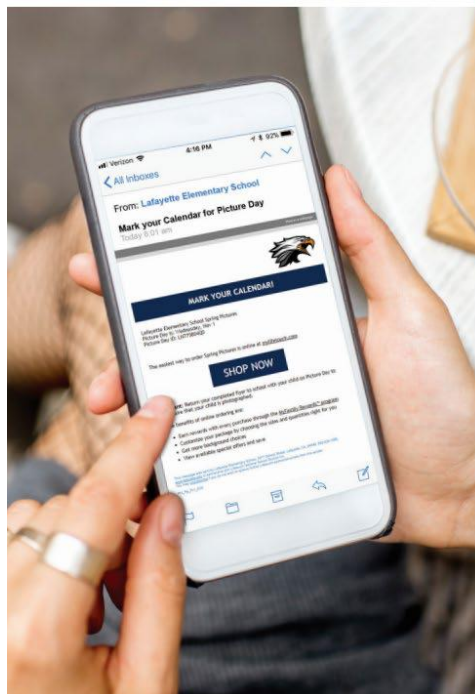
Verizon 4:18 PM 93%

All Inboxes

From: Lafayette Elementary School

Mark your Calendar for Picture Day

Today 8:01 am

MARK YOUR CALENDAR!

Lafayette Elementary School Spring Pictures
Picture Day is: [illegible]
Picture Day ID: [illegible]

The easiest way to order Spring Pictures is online at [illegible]

SHOP NOW

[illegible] Return your completed flyer to school with your child on Picture Day to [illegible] that your child is photographed.

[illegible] benefits of online ordering are:

• Earn rewards with every purchase through the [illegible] program
• Customize your package by choosing the sizes and quantities right for you
• Get more background choices
• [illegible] available special offers and more

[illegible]